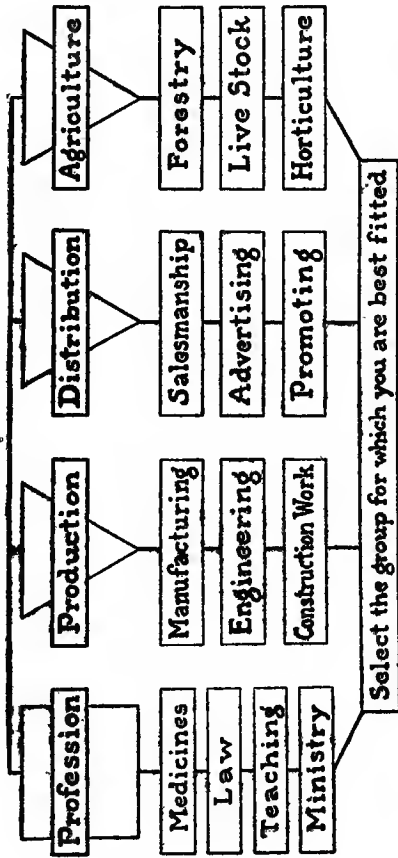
Profession

Medicines

Law

Teaching

Ministry

Production

Manufacturing

Engineering

Construction Work

Distribution

Salesmanship

Advertising

Promoting

Agriculture

Forestry

Live Stock

Horticulture

Select the group for which you are best fitted